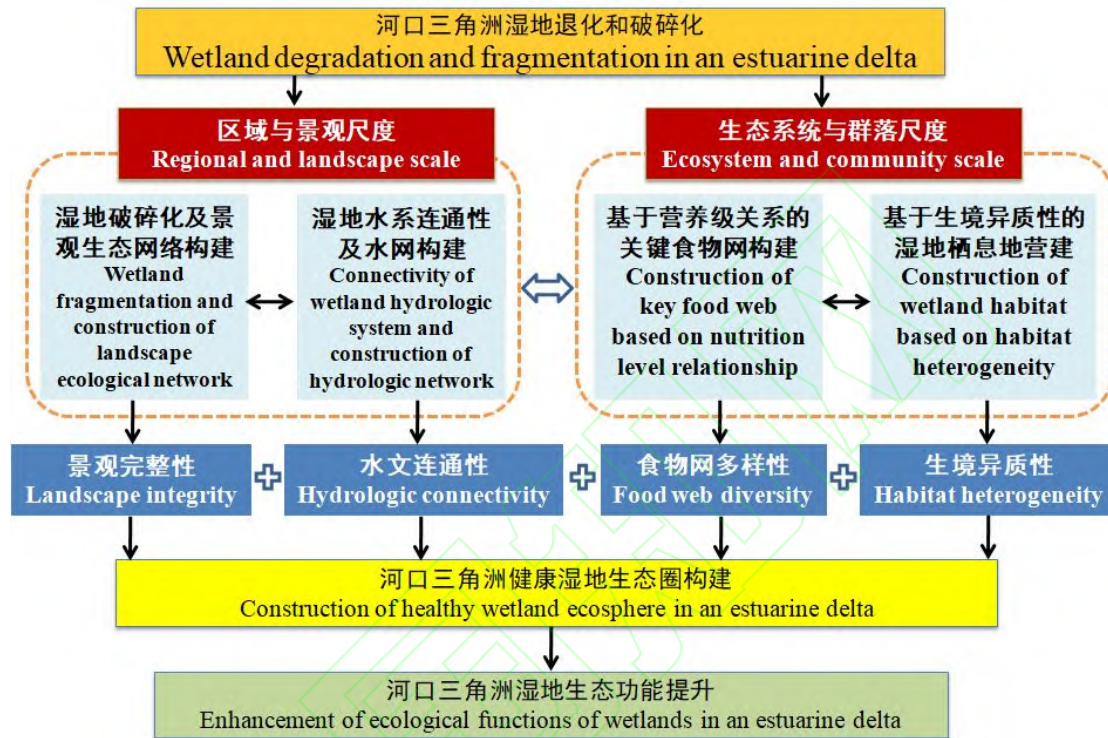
河口三角洲湿地退化和破碎化
Wetland degradation and fragmentation in an estuarine delta

区域与景观尺度
Regional and landscape scale

湿地破碎化及景观生态网络构建
Wetland fragmentation and construction of landscape ecological network

湿地水系连通性及水网构建
Connectivity of wetland hydrologic system and construction of hydrologic network

生态系统与群落尺度
Ecosystem and community scale

基于营养级关系的关键食物网构建
Construction of key food web based on nutrition level relationship

基于生境异质性的湿地栖息地营建
Construction of wetland habitat based on habitat heterogeneity

景观完整性
Landscape integrity

水文连通性
Hydrologic connectivity

食物网多样性
Food web diversity

生境异质性
Habitat heterogeneity

河口三角洲健康湿地生态圈构建
Construction of healthy wetland ecosphere in an estuarine delta

河口三角洲湿地生态功能提升
Enhancement of ecological functions of wetlands in an estuarine delta